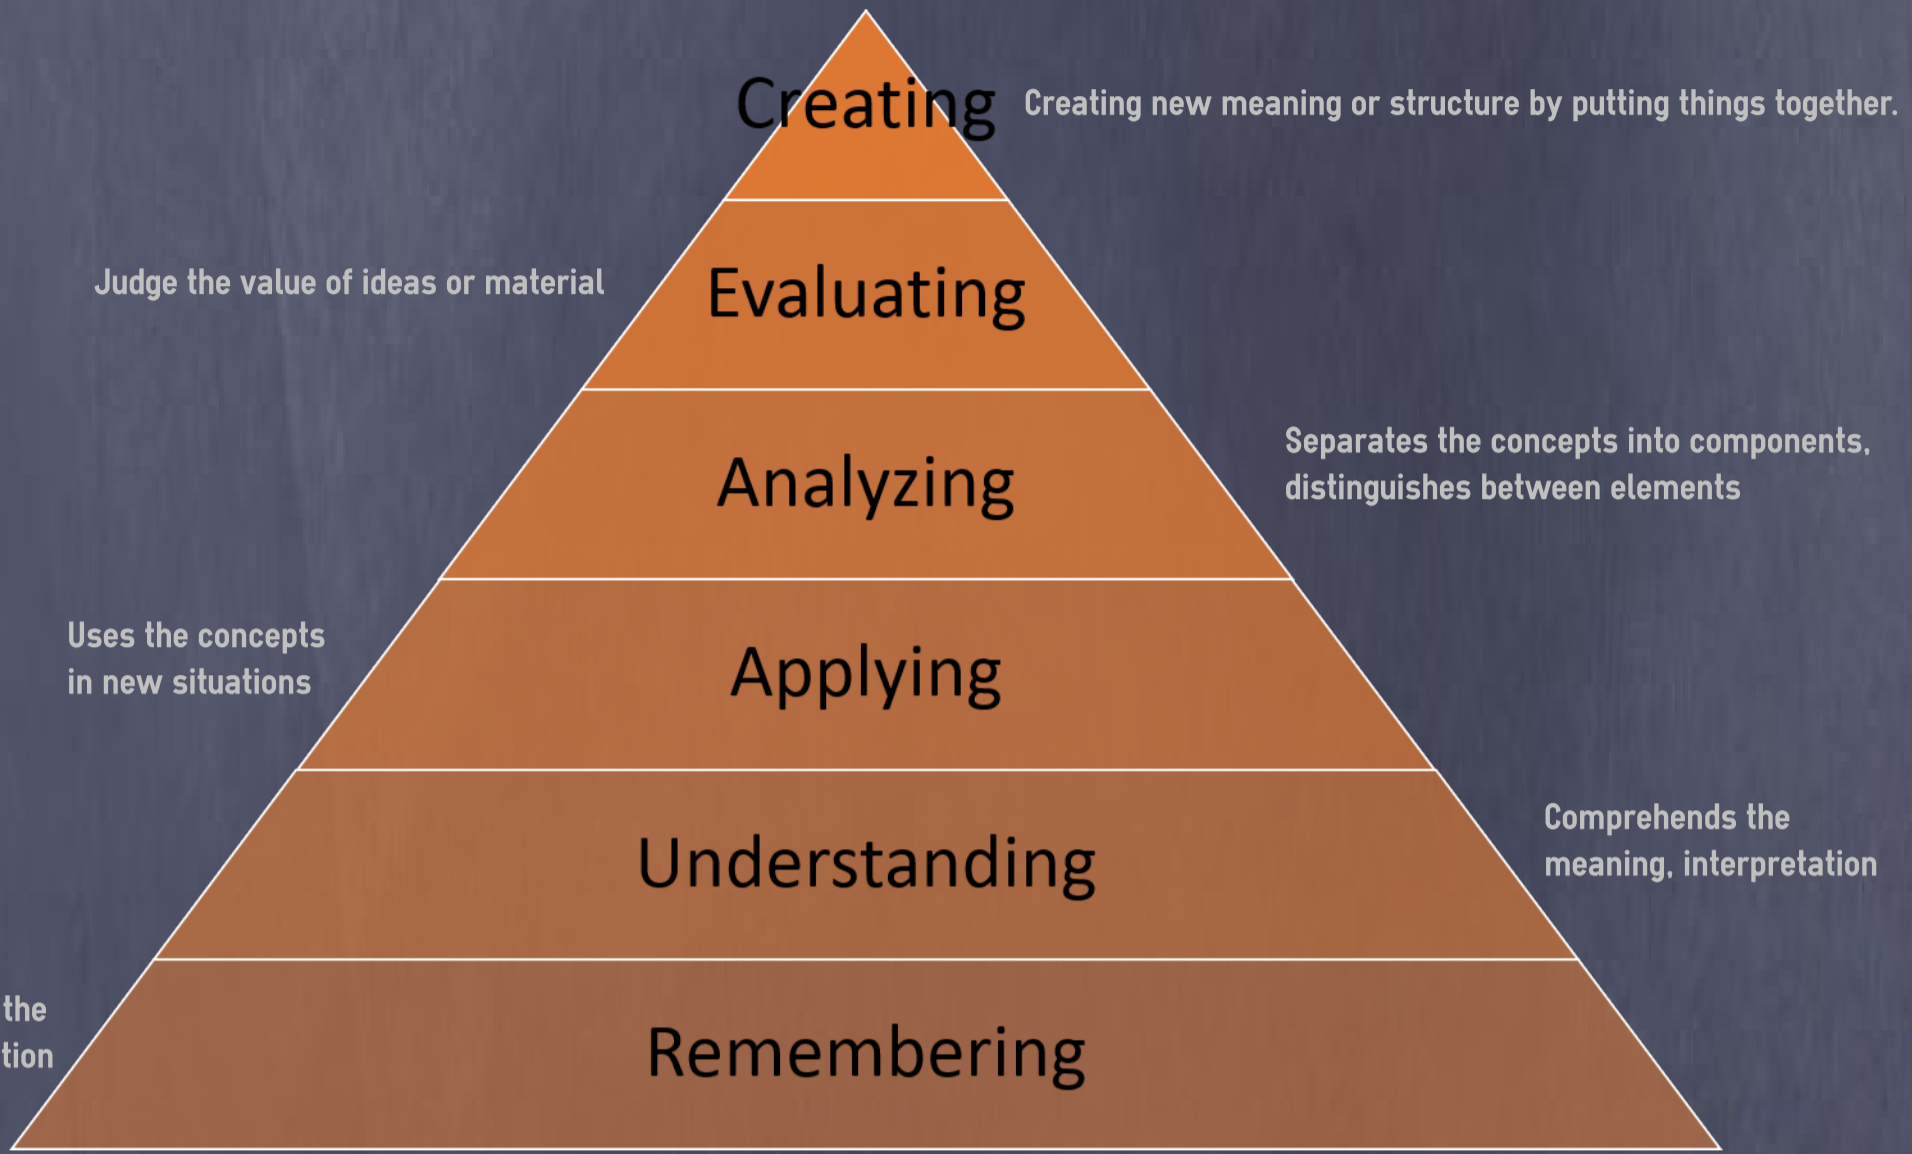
Creating

Creating new meaning or structure by putting things together.

Judge the value of ideas or material

Evaluating

Analyzing

Separates the concepts into components, distinguishes between elements

Uses the concepts in new situations

Applying

Understanding

Comprehends the meaning, interpretation

the
tion

Remembering